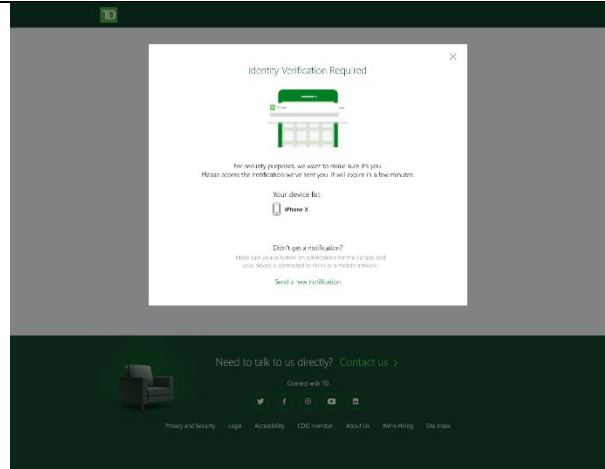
TD

Identity Verification Required

For security purposes, we want to make sure it's you. Please access the notification we've sent you. It will expire in a few minutes.

Your device list:

iPhone X

Didn't get a notification?

Make sure you've turned on notifications for the TD app and your device is connected to Wi-Fi or a mobile network.

Send a new notification

Need to talk to us directly? Contact us >

Connect with TD

Privacy and Security Legal Accessibility CDIC member About Us We're Hiring Site Index